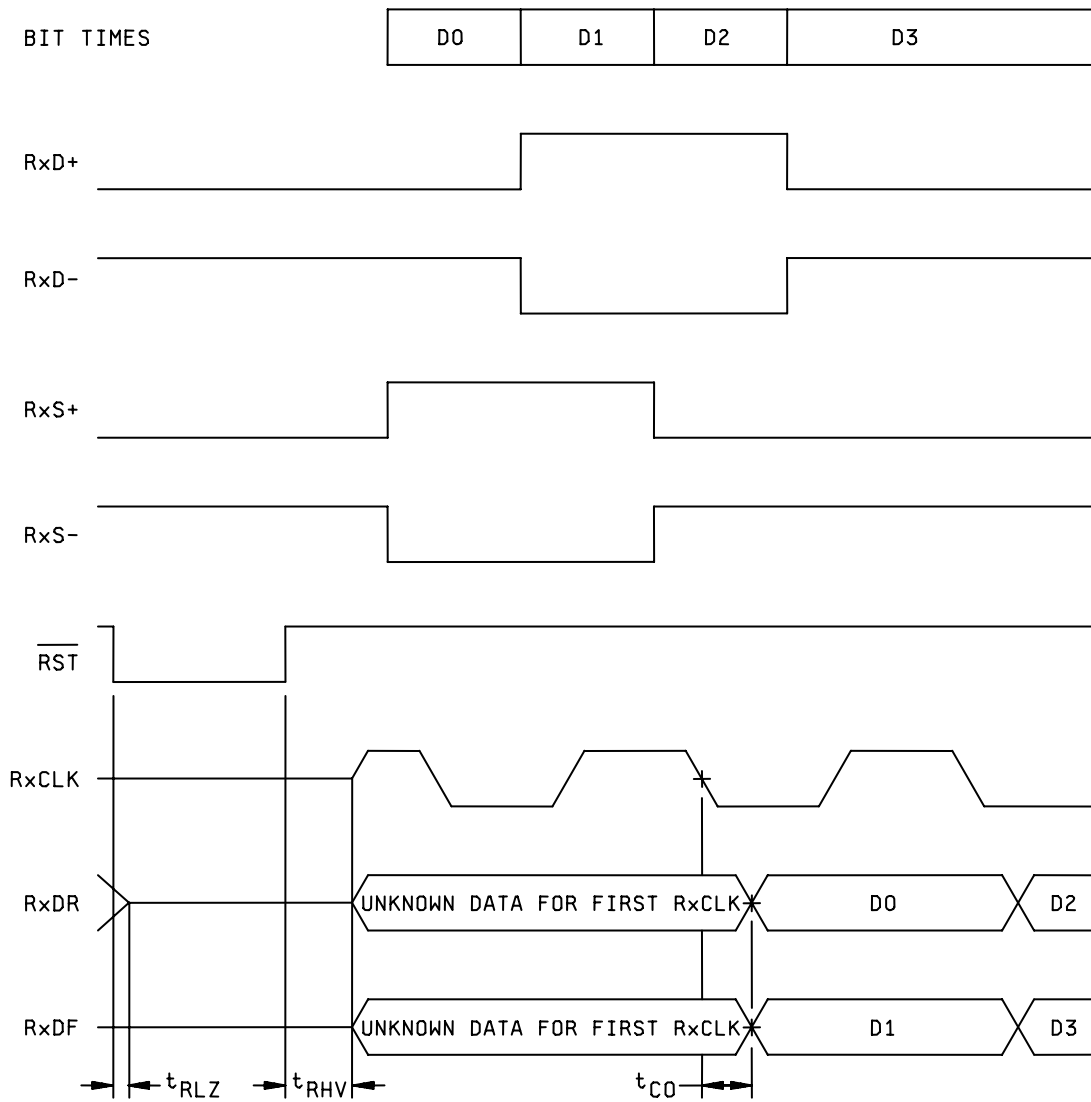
BIT TIMES

| D0 | D1 | D2 | D3 |
|---|---|---|---|

RxD+

RxD-

RxS+

RxS-

$\overline{RST}$

RxCLK

RxDR

UNKNOWN DATA FOR FIRST RxCLK

D0

D2

RxDF

UNKNOWN DATA FOR FIRST RxCLK

D1

D3

$t_{RLZ}$

$t_{RHV}$

$t_{CO}$